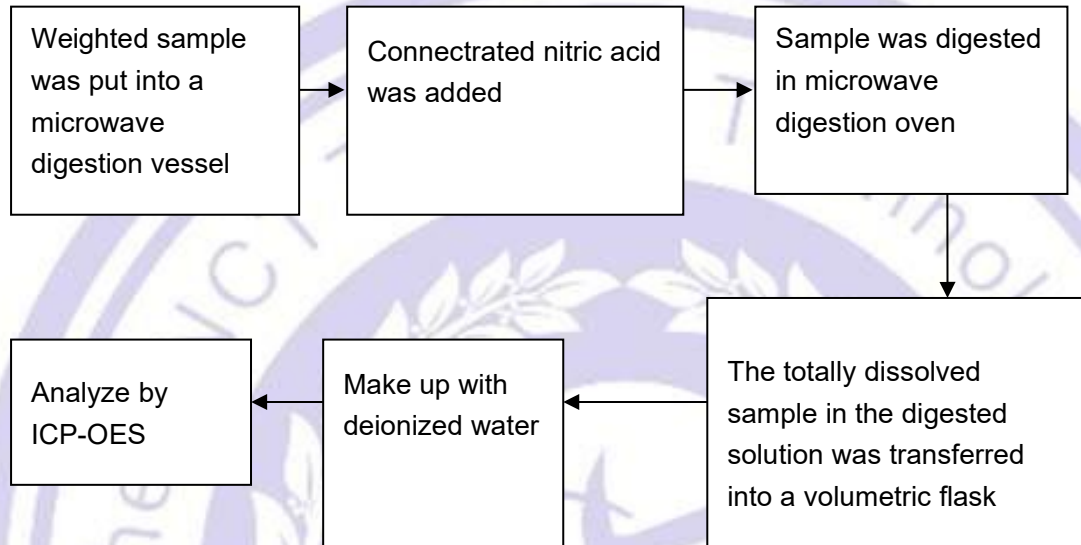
Weighted sample was put into a microwave digestion vessel

Connectrated nitric acid was added

Sample was digested in microwave digestion oven

The totally dissolved sample in the digested solution was transferred into a volumetric flask

Make up with deionized water

Analyze by ICP-OES